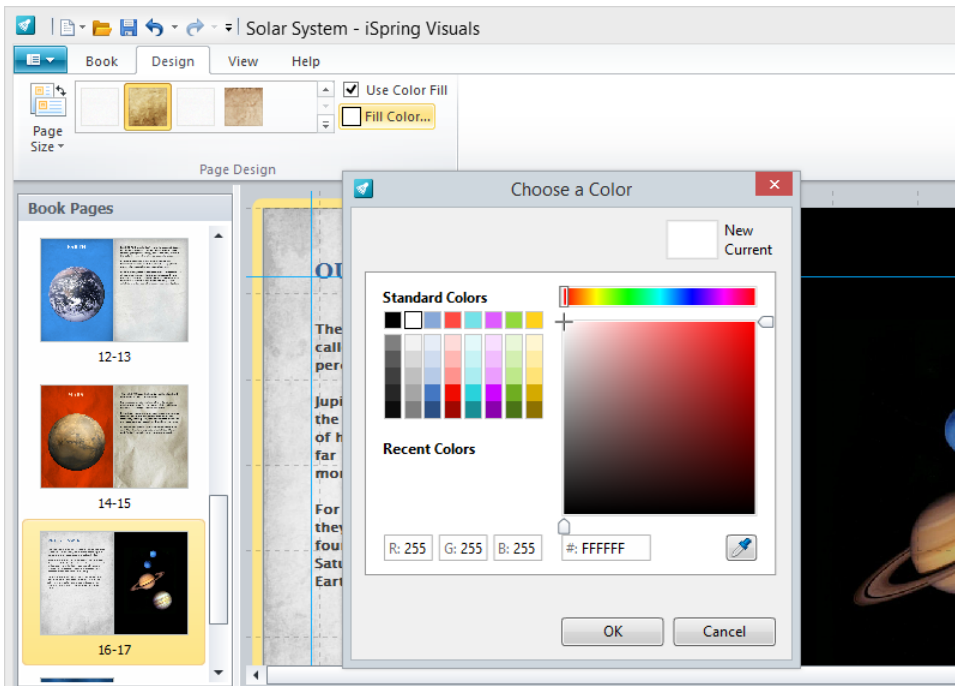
Solar System - iSpring Visuals

Book
Design
View
Help

Page Size

Use Color Fill
Fill Color...

Page Design

Book Pages

12-13

14-15

16-17

OU

The
call
per

Jupi
the
of h
far
mo

For
they
fou
Satu
Eart

Choose a Color

New
Current

Standard Colors

Recent Colors

R: 255
G: 255
B: 255
#: FFFFFF

OK
Cancel